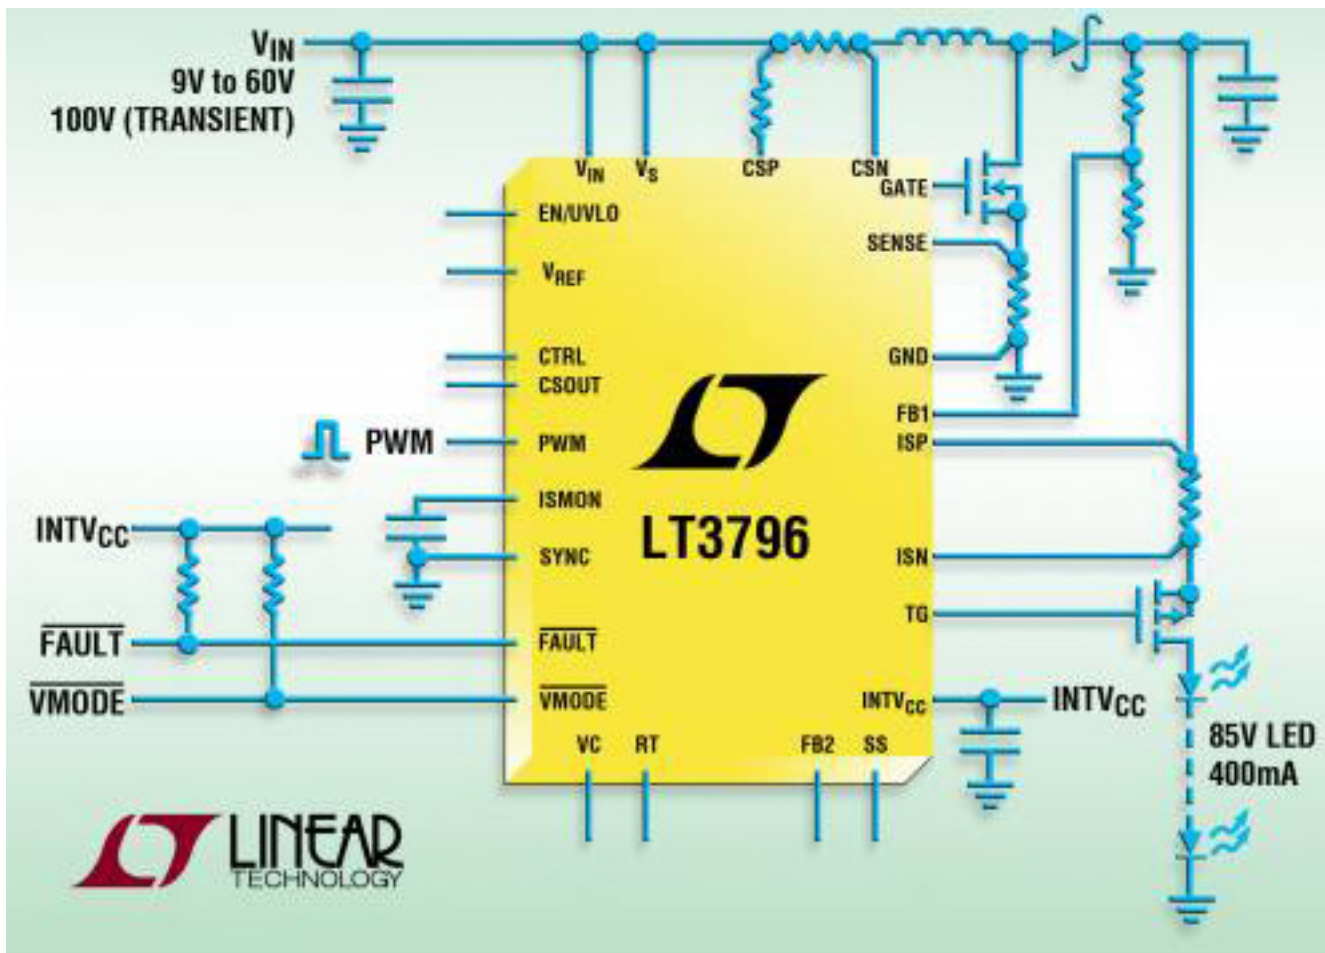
$V_{IN}$
9V to 60V
100V (TRANSIENT)

$V_{IN}$ $V_S$ CSP CSN
GATE
SENSE
GND
FB1
ISP
ISN
TG
$INTV_{CC}$
EN/UVLO
$V_{REF}$
CTRL
CSOUT
PWM
PWM
ISMON
SYNC
$\overline{FAULT}$
$\overline{VMODE}$
VC RT FB2 SS

LT3796

$INTV_{CC}$
$\overline{FAULT}$
$\overline{VMODE}$
$INTV_{CC}$

85V LED
400mA

LINEAR
TECHNOLOGY